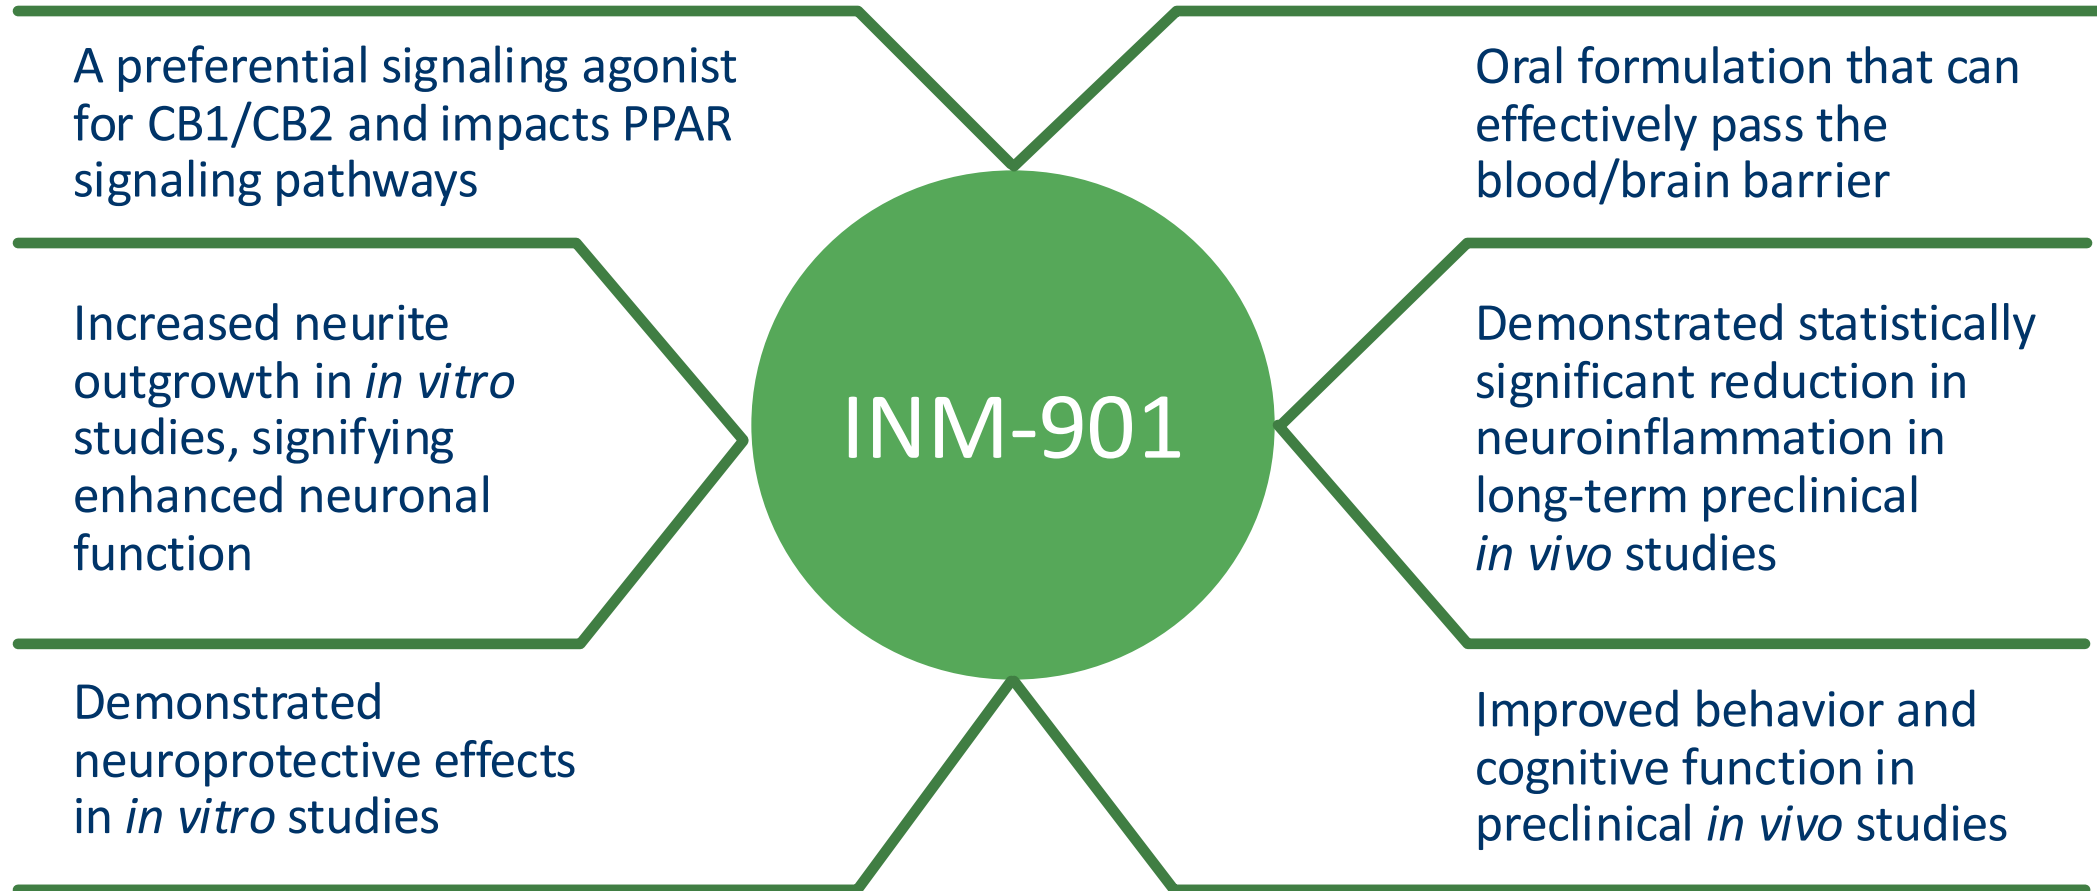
A preferential signaling agonist for CB1/CB2 and impacts PPAR signaling pathways

Oral formulation that can effectively pass the blood/brain barrier

INM-901

Increased neurite outgrowth in in vitro studies, signifying enhanced neuronal function

Demonstrated statistically significant reduction in neuroinflammation in long-term preclinical in vivo studies

Demonstrated neuroprotective effects in in vitro studies

Improved behavior and cognitive function in preclinical in vivo studies